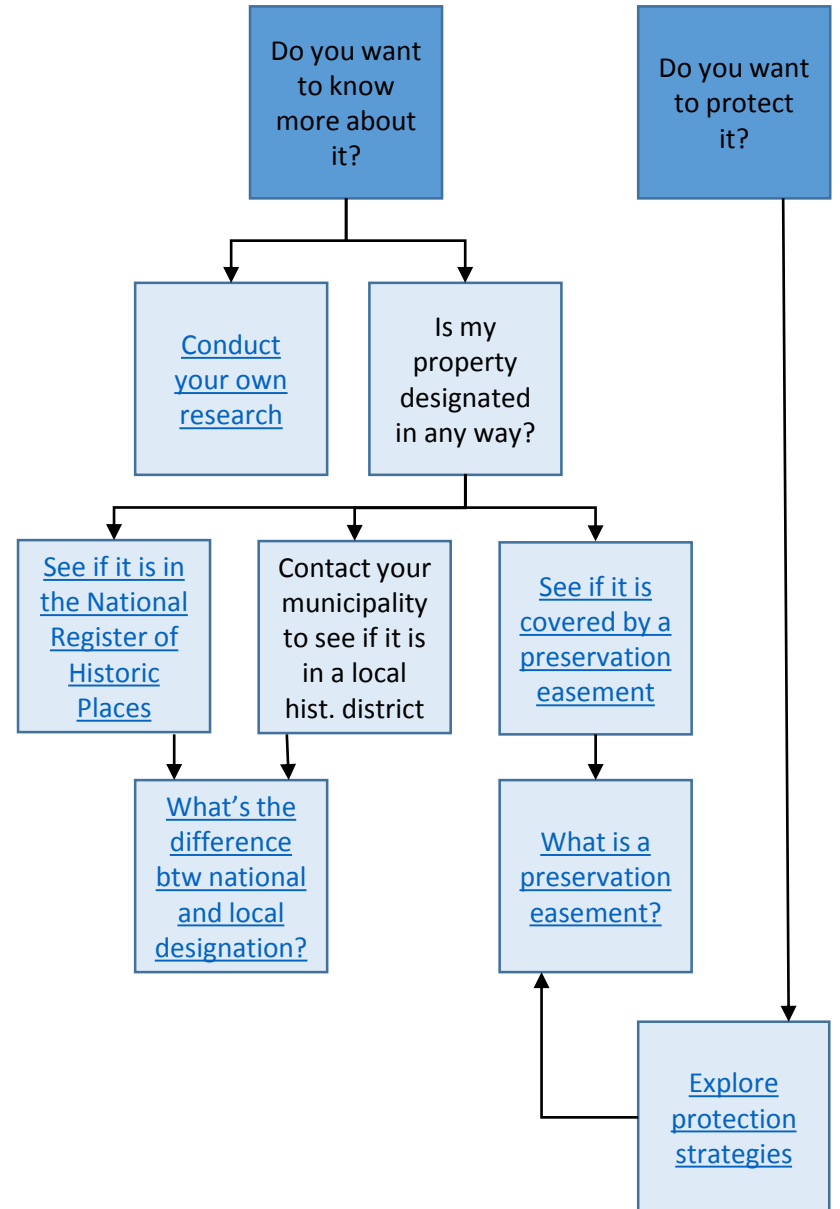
Do you want to know more about it?

Do you want to protect it?

Conduct your own research

Is my property designated in any way?

See if it is in the National Register of Historic Places

Contact your municipality to see if it is in a local hist. district

See if it is covered by a preservation easement

What's the difference btw national and local designation?

What is a preservation easement?

Explore protection strategies